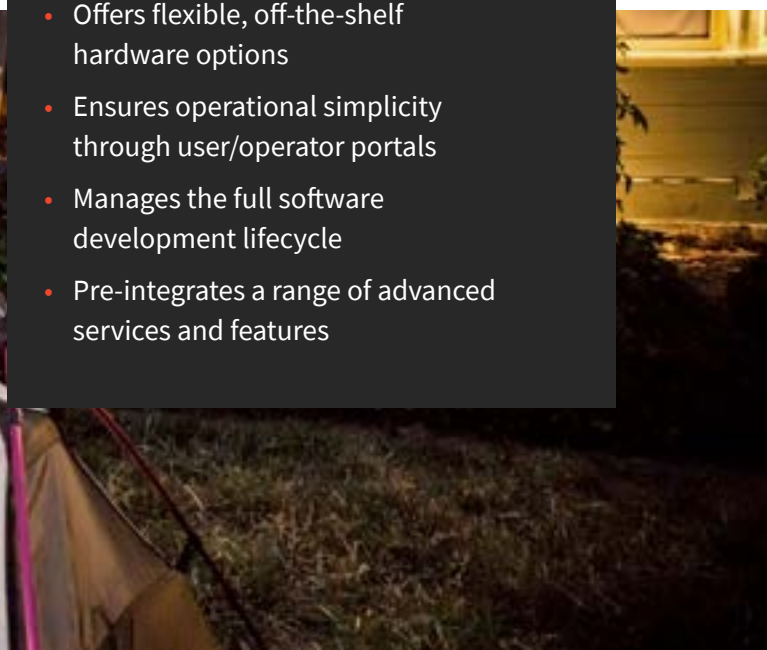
- Offers flexible, off-the-shelf hardware options
- Ensures operational simplicity through user/operator portals
- Manages the full software development lifecycle
- Pre-integrates a range of advanced services and features